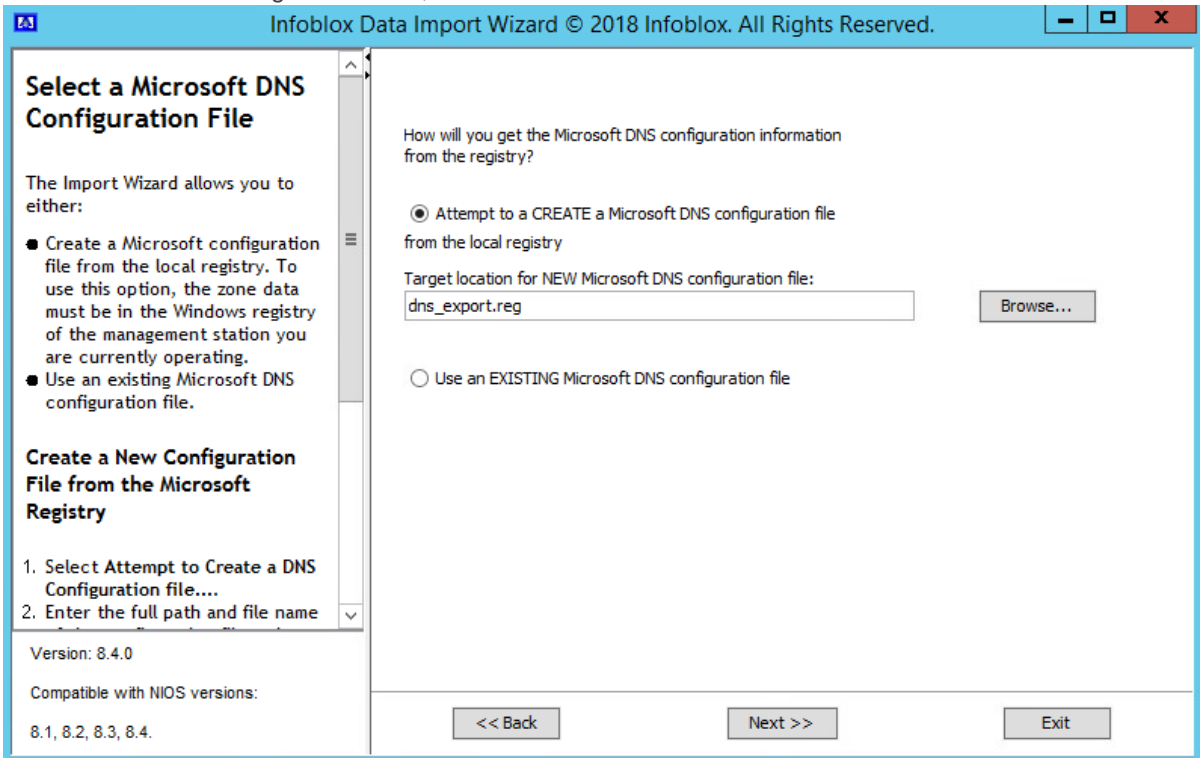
Infoblox Data Import Wizard © 2018 Infoblox. All Rights Reserved.

Select a Microsoft DNS Configuration File

The Import Wizard allows you to either:

- Create a Microsoft configuration file from the local registry. To use this option, the zone data must be in the Windows registry of the management station you are currently operating.
- Use an existing Microsoft DNS configuration file.

Create a New Configuration File from the Microsoft Registry

1. Select Attempt to Create a DNS Configuration file....
2. Enter the full path and file name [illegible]

Version: 8.4.0

Compatible with NIOS versions:

8.1, 8.2, 8.3, 8.4.

How will you get the Microsoft DNS configuration information from the registry?

Attempt to a CREATE a Microsoft DNS configuration file from the local registry

Target location for NEW Microsoft DNS configuration file:

dns_export.reg

Browse...

Use an EXISTING Microsoft DNS configuration file

<< Back

Next >>

Exit